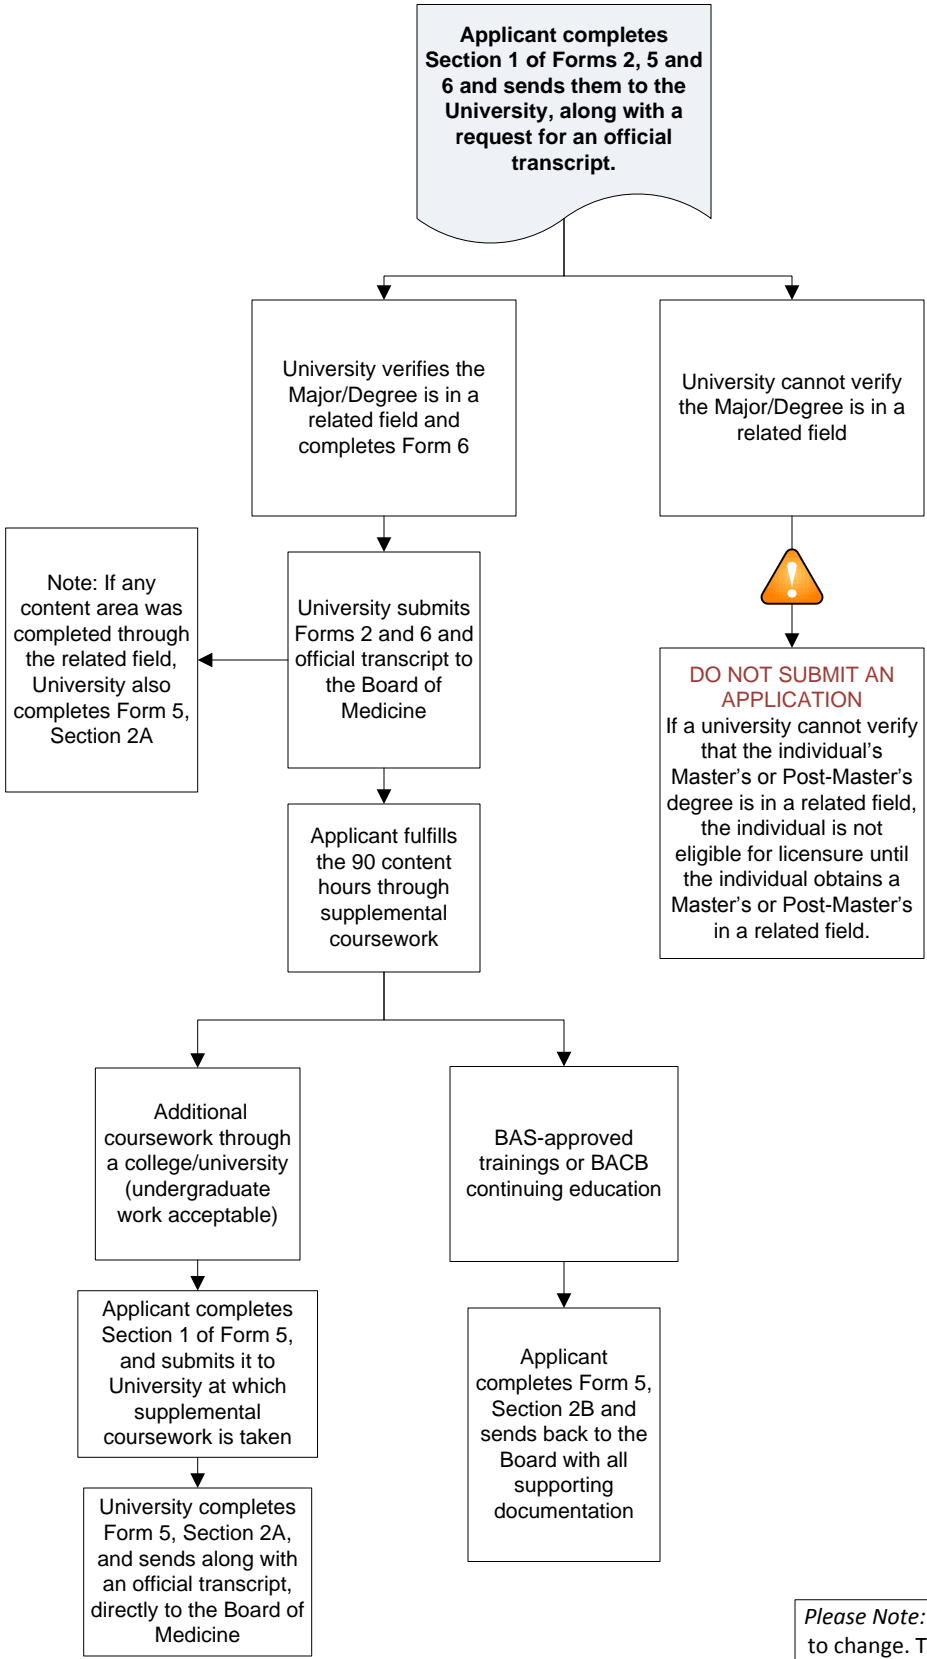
Applicant completes Section 1 of Forms 2, 5 and 6 and sends them to the University, along with a request for an official transcript.

University verifies the Major/Degree is in a related field and completes Form 6

University cannot verify the Major/Degree is in a related field

Note: If any content area was completed through the related field, University also completes Form 5, Section 2A

University submits Forms 2 and 6 and official transcript to the Board of Medicine

DO NOT SUBMIT AN APPLICATION
If a university cannot verify that the individual's Master's or Post-Master's degree is in a related field, the individual is not eligible for licensure until the individual obtains a Master's or Post-Master's in a related field.

Applicant fulfills the 90 content hours through supplemental coursework

Additional coursework through a college/university (undergraduate work acceptable)

BAS-approved trainings or BACB continuing education

Applicant completes Section 1 of Form 5, and submits it to University at which supplemental coursework is taken

Applicant completes Form 5, Section 2B and sends back to the Board with all supporting documentation

University completes Form 5, Section 2A, and sends along with an official transcript, directly to the Board of Medicine

Please Note: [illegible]
to change. T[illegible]